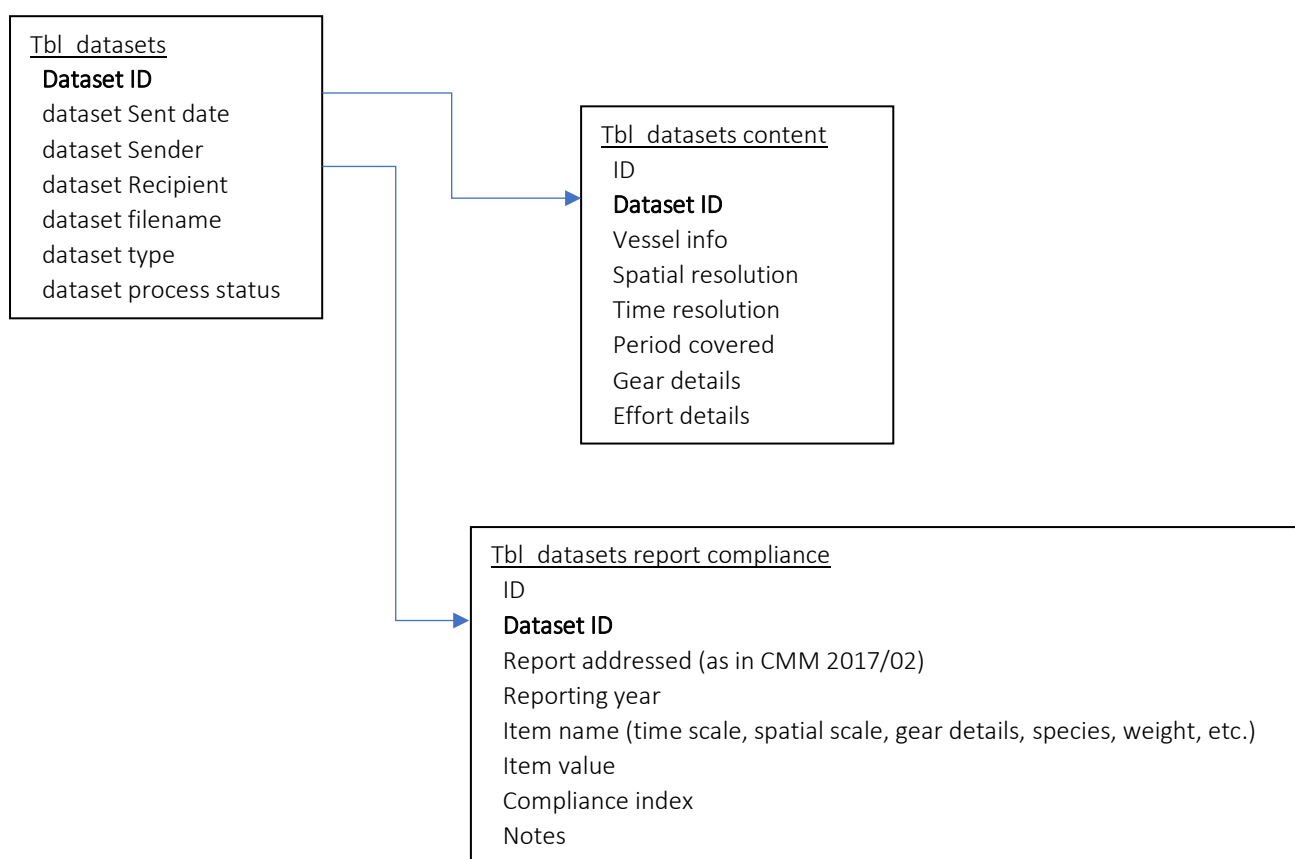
Tbl datasets
Dataset ID
dataset Sent date
dataset Sender
dataset Recipient
dataset filename
dataset type
dataset process status

Tbl datasets content
ID
Dataset ID
Vessel info
Spatial resolution
Time resolution
Period covered
Gear details
Effort details

Tbl datasets report compliance
ID
Dataset ID
Report addressed (as in CMM 2017/02)
Reporting year
Item name (time scale, spatial scale, gear details, species, weight, etc.)
Item value
Compliance index
Notes